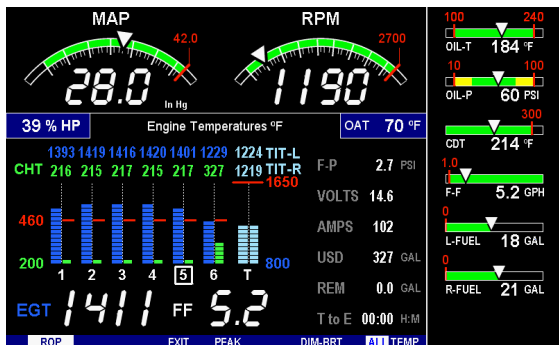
MAP
42.0
28.0
In Hg
RPM
2700
1190
39 % HP
Engine Temperatures °F
OAT 70 °F
1393 1419 1416 1420 1401 1229
1224 TIT-L
1219 TIT-R
CHT 216 215 217 215 217 327
1650
460
200
800
1 2 3 4 5 6 T
EGT 1411
FF 5.2
F-P 2.7 PSI
VOLTS 14.6
AMPS 102
USD 327 GAL
REM 0.0 GAL
T to E 00:00 H:M
ROP
EXIT
PEAK
DIM-BRT
ALL TEMP
100 240
OIL-T 184 °F
10 100
OIL-P 60 PSI
300
CDT 214 °F
1.0
F-F 5.2 GPH
0
L-FUEL 18 GAL
0
R-FUEL 21 GAL